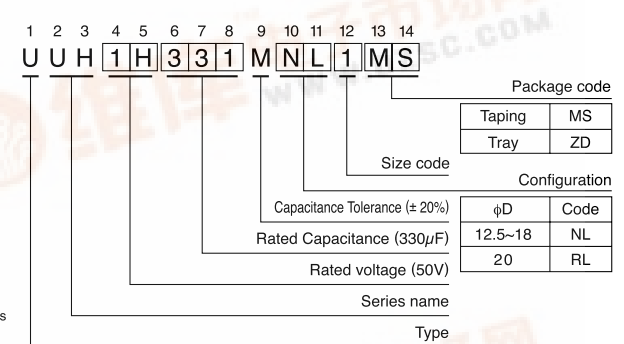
1 2 3 4 5 6 7 8 9 10 11 12 13 14

U U H 1 H 3 3 1 M N L 1 M S

Package code

| Taping | MS |
|---|---|
| Tray | ZD |

Size code

Configuration

| $\phi$D | Code |
|---|---|
| 12.5~18 | NL |
| 20 | RL |

Capacitance Tolerance (± 20%)

Rated Capacitance (330$\mu$F)

Rated voltage (50V)

Series name

Type